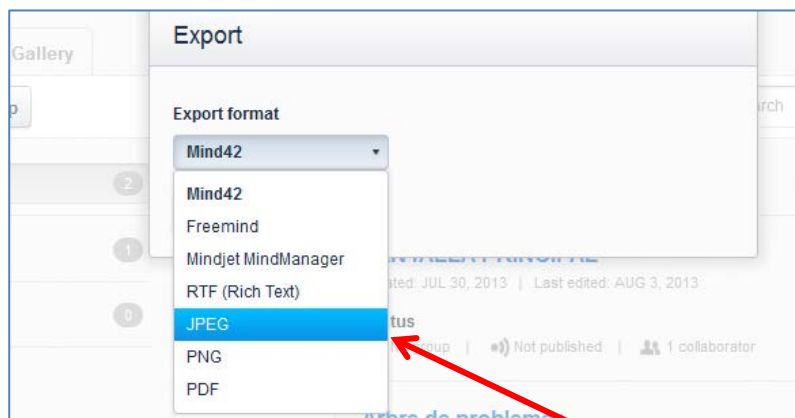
Gallery

p

2

1

0

Export

Export format

Mind42

Mind42
Freemind
Mindjet MindManager
RTF (Rich Text)
JPEG
PNG
PDF

rch

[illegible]ated: JUL 30, 2013 | Last edited: AUG 3, 2013

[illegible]tus

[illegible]oup | Not published | 1 collaborator

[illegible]rbre de problema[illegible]